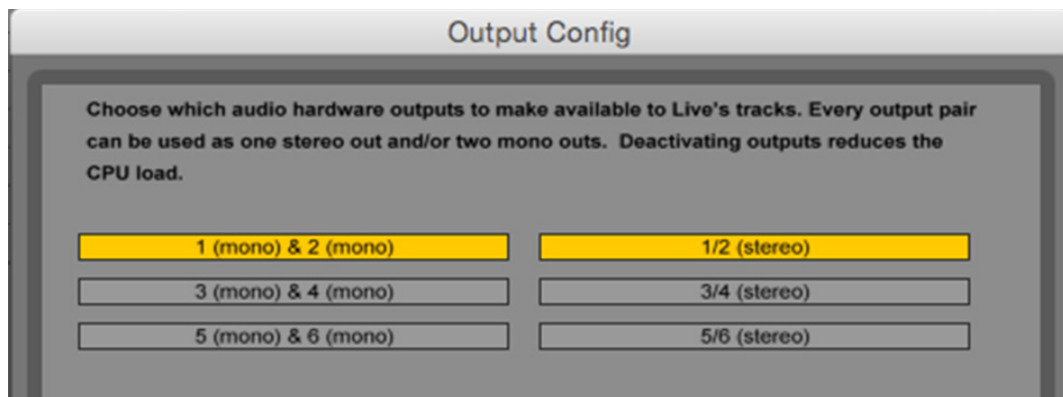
Output Config

Choose which audio hardware outputs to make available to Live's tracks. Every output pair can be used as one stereo out and/or two mono outs. Deactivating outputs reduces the CPU load.

1 (mono) & 2 (mono)

1/2 (stereo)

3 (mono) & 4 (mono)

3/4 (stereo)

5 (mono) & 6 (mono)

5/6 (stereo)